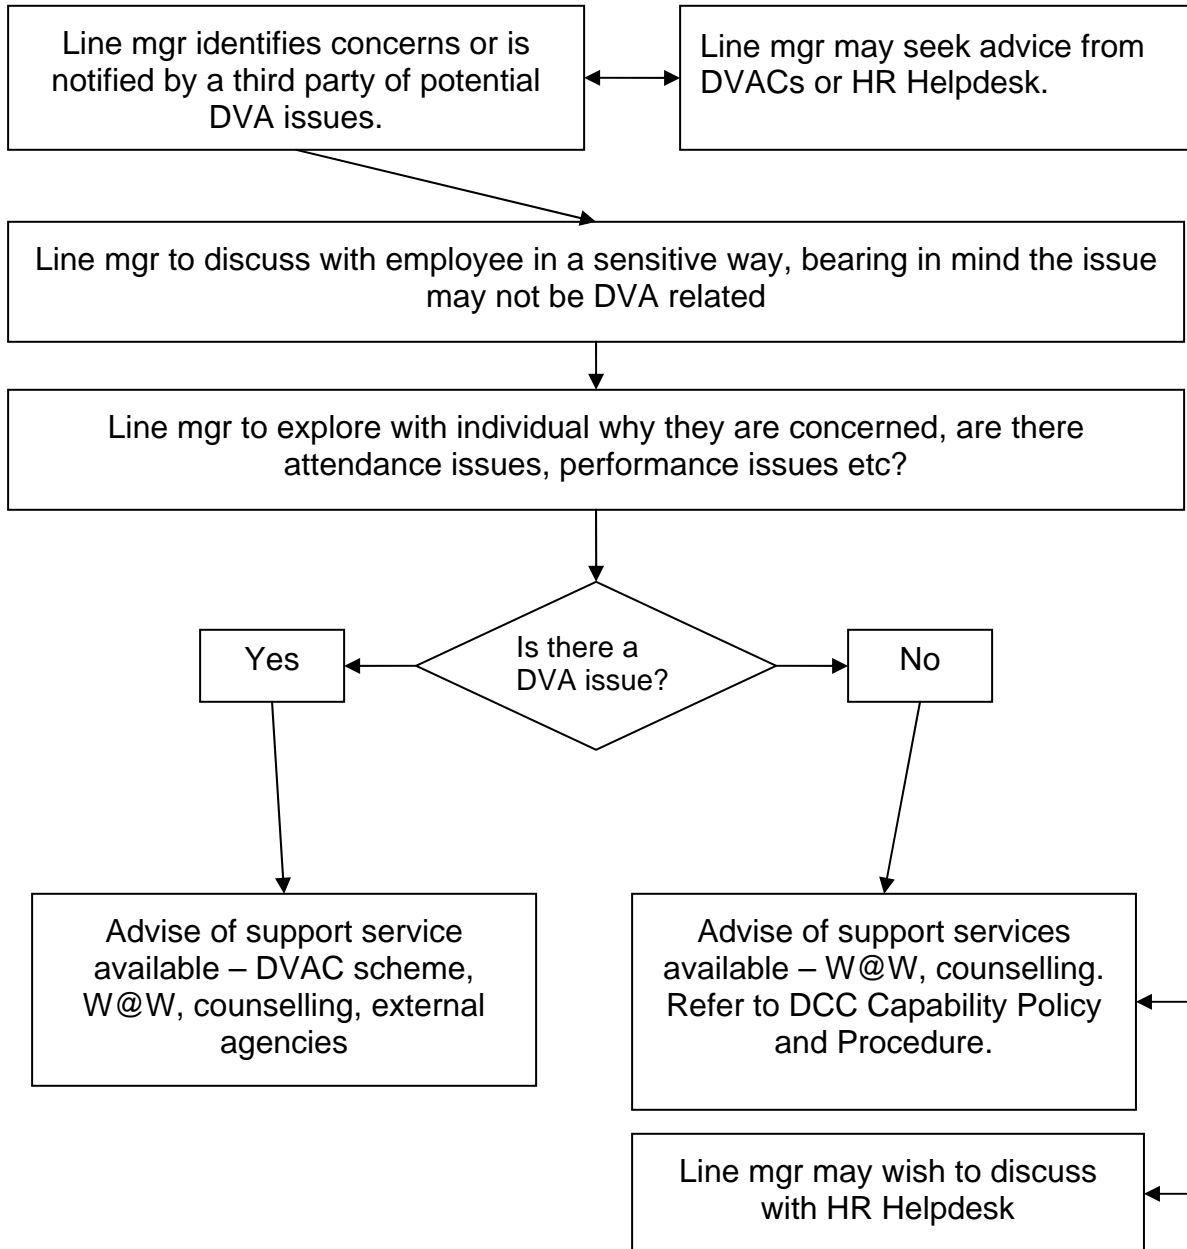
Line mgr identifies concerns or is notified by a third party of potential DVA issues.

Line mgr may seek advice from DVACs or HR Helpdesk.

Line mgr to discuss with employee in a sensitive way, bearing in mind the issue may not be DVA related

Line mgr to explore with individual why they are concerned, are there attendance issues, performance issues etc?

Yes

Is there a DVA issue?

No

Advise of support service available – DVAC scheme, W@W, counselling, external agencies

Advise of support services available – W@W, counselling. Refer to DCC Capability Policy and Procedure.

Line mgr may wish to discuss with HR Helpdesk